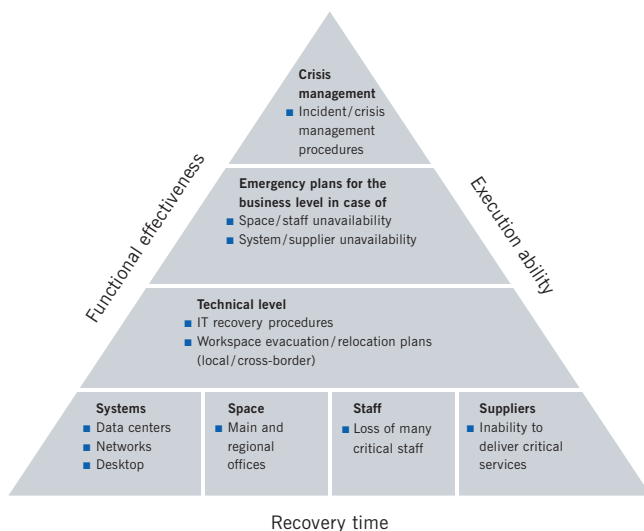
Crisis management
■ Incident/crisis management procedures

Emergency plans for the business level in case of
■ Space/staff unavailability
■ System/supplier unavailability

Technical level
■ IT recovery procedures
■ Workspace evacuation/relocation plans (local/cross-border)

Systems
■ Data centers
■ Networks
■ Desktop

Space
■ Main and regional offices

Staff
■ Loss of many critical staff

Suppliers
■ Inability to deliver critical services

Functional effectiveness

Execution ability

Recovery time